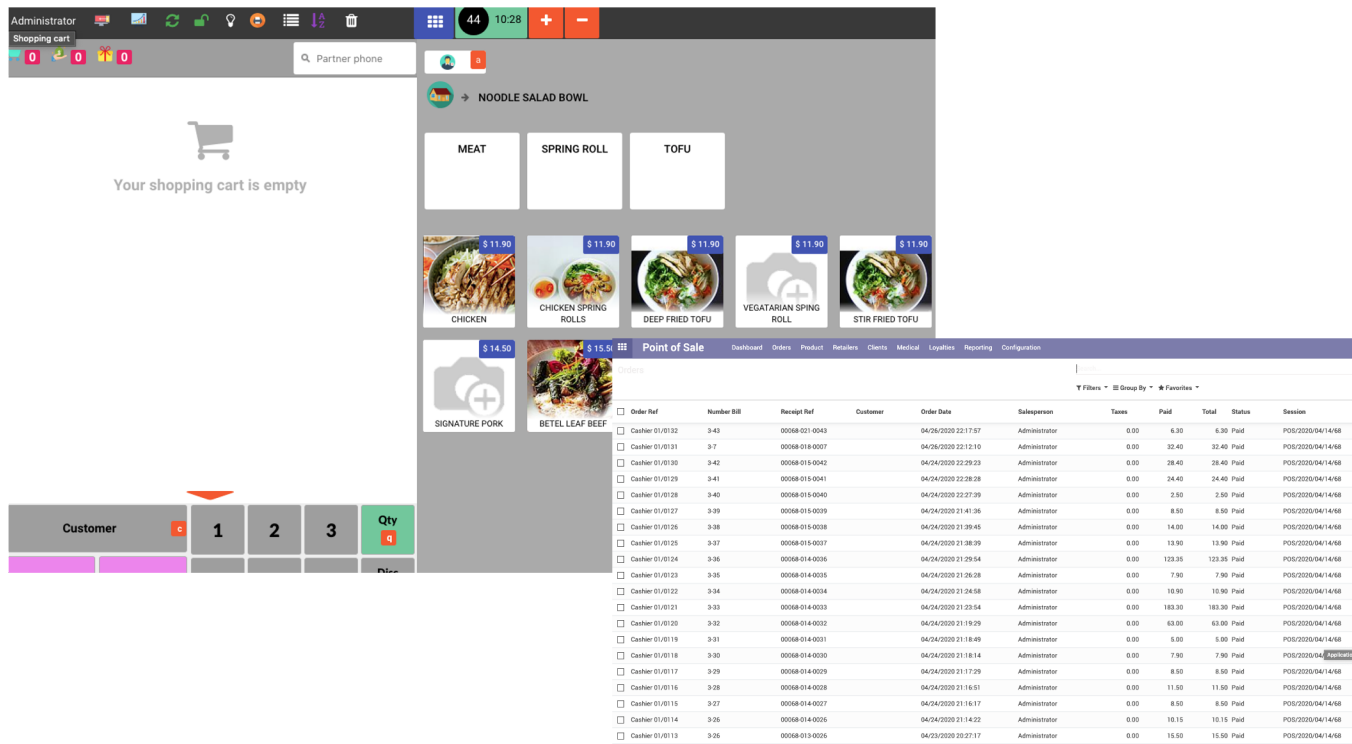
Administrator

Shopping cart

0 0 0

Partner phone

44 10:28 + −

a

NOODLE SALAD BOWL

MEAT

SPRING ROLL

TOFU

Your shopping cart is empty

$ 11.90
CHICKEN

$ 11.90
CHICKEN SPRING ROLLS

$ 11.90
DEEP FRIED TOFU

$ 11.90
VEGATARIAN SPING ROLL

$ 11.90
STIR FRIED TOFU

$ 14.50
SIGNATURE PORK

$ 15.50
BETEL LEAF BEEF

Customer c

1 2 3

Qty q

Disc

Point of Sale Dashboard Orders Product Retailers Clients Medical Loyalties Reporting Configuration

Orders

Filters Group By Favorites

| Order Ref | Number Bill | Receipt Ref | Customer | Order Date | Salesperson | Taxes | Paid | Total | Status | Session |
|---|---|---|---|---|---|---|---|---|---|---|
| Cashier 01/0132 | 3-43 | 00068-021-0043 | | 04/26/2020 22:17:57 | Administrator | 0.00 | 6.30 | 6.30 | Paid | POS/2020/04/14/68 |
| Cashier 01/0131 | 3-7 | 00068-018-0007 | | 04/26/2020 22:12:10 | Administrator | 0.00 | 32.40 | 32.40 | Paid | POS/2020/04/14/68 |
| Cashier 01/0130 | 3-42 | 00068-015-0042 | | 04/24/2020 22:29:23 | Administrator | 0.00 | 28.40 | 28.40 | Paid | POS/2020/04/14/68 |
| Cashier 01/0129 | 3-41 | 00068-015-0041 | | 04/24/2020 22:28:28 | Administrator | 0.00 | 24.40 | 24.40 | Paid | POS/2020/04/14/68 |
| Cashier 01/0128 | 3-40 | 00068-015-0040 | | 04/24/2020 22:27:39 | Administrator | 0.00 | 2.50 | 2.50 | Paid | POS/2020/04/14/68 |
| Cashier 01/0127 | 3-39 | 00068-015-0039 | | 04/24/2020 21:41:36 | Administrator | 0.00 | 8.50 | 8.50 | Paid | POS/2020/04/14/68 |
| Cashier 01/0126 | 3-38 | 00068-015-0038 | | 04/24/2020 21:39:45 | Administrator | 0.00 | 14.00 | 14.00 | Paid | POS/2020/04/14/68 |
| Cashier 01/0125 | 3-37 | 00068-015-0037 | | 04/24/2020 21:38:39 | Administrator | 0.00 | 13.90 | 13.90 | Paid | POS/2020/04/14/68 |
| Cashier 01/0124 | 3-36 | 00068-014-0036 | | 04/24/2020 21:29:54 | Administrator | 0.00 | 123.35 | 123.35 | Paid | POS/2020/04/14/68 |
| Cashier 01/0123 | 3-35 | 00068-014-0035 | | 04/24/2020 21:26:28 | Administrator | 0.00 | 7.90 | 7.90 | Paid | POS/2020/04/14/68 |
| Cashier 01/0122 | 3-34 | 00068-014-0034 | | 04/24/2020 21:24:58 | Administrator | 0.00 | 10.90 | 10.90 | Paid | POS/2020/04/14/68 |
| Cashier 01/0121 | 3-33 | 00068-014-0033 | | 04/24/2020 21:23:54 | Administrator | 0.00 | 183.30 | 183.30 | Paid | POS/2020/04/14/68 |
| Cashier 01/0120 | 3-32 | 00068-014-0032 | | 04/24/2020 21:19:29 | Administrator | 0.00 | 63.00 | 63.00 | Paid | POS/2020/04/14/68 |
| Cashier 01/0119 | 3-31 | 00068-014-0031 | | 04/24/2020 21:18:49 | Administrator | 0.00 | 5.00 | 5.00 | Paid | POS/2020/04/14/68 |
| Cashier 01/0118 | 3-30 | 00068-014-0030 | | 04/24/2020 21:18:14 | Administrator | 0.00 | 7.90 | 7.90 | Paid | POS/2020/04/ |
| Cashier 01/0117 | 3-29 | 00068-014-0029 | | 04/24/2020 21:17:29 | Administrator | 0.00 | 8.50 | 8.50 | Paid | POS/2020/04/14/68 |
| Cashier 01/0116 | 3-28 | 00068-014-0028 | | 04/24/2020 21:16:51 | Administrator | 0.00 | 11.50 | 11.50 | Paid | POS/2020/04/14/68 |
| Cashier 01/0115 | 3-27 | 00068-014-0027 | | 04/24/2020 21:16:17 | Administrator | 0.00 | 8.50 | 8.50 | Paid | POS/2020/04/14/68 |
| Cashier 01/0114 | 3-26 | 00068-014-0026 | | 04/24/2020 21:14:22 | Administrator | 0.00 | 10.15 | 10.15 | Paid | POS/2020/04/14/68 |
| Cashier 01/0113 | 3-26 | 00068-013-0026 | | 04/23/2020 20:27:17 | Administrator | 0.00 | 15.50 | 15.50 | Paid | POS/2020/04/14/68 |